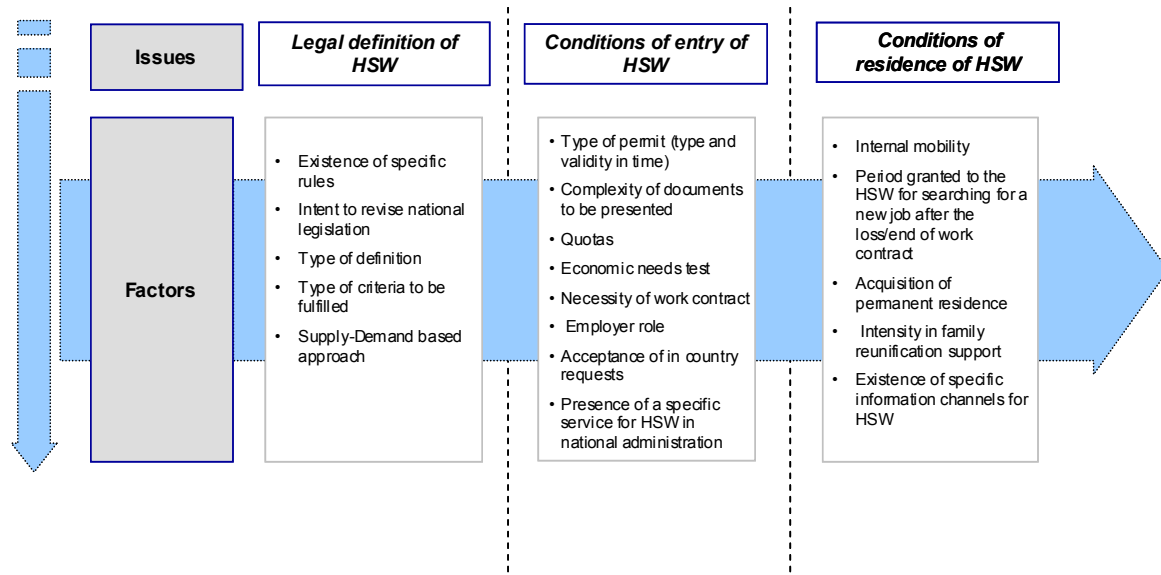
Issues

Legal definition of HSW

Conditions of entry of HSW

Conditions of residence of HSW

Factors

• Existence of specific rules
• Intent to revise national legislation
• Type of definition
• Type of criteria to be fulfilled
• Supply-Demand based approach

• Type of permit (type and validity in time)
• Complexity of documents to be presented
• Quotas
• Economic needs test
• Necessity of work contract
• Employer role
• Acceptance of in country requests
• Presence of a specific service for HSW in national administration

• Internal mobility
• Period granted to the HSW for searching for a new job after the loss/end of work contract
• Acquisition of permanent residence
• Intensity in family reunification support
• Existence of specific information channels for HSW